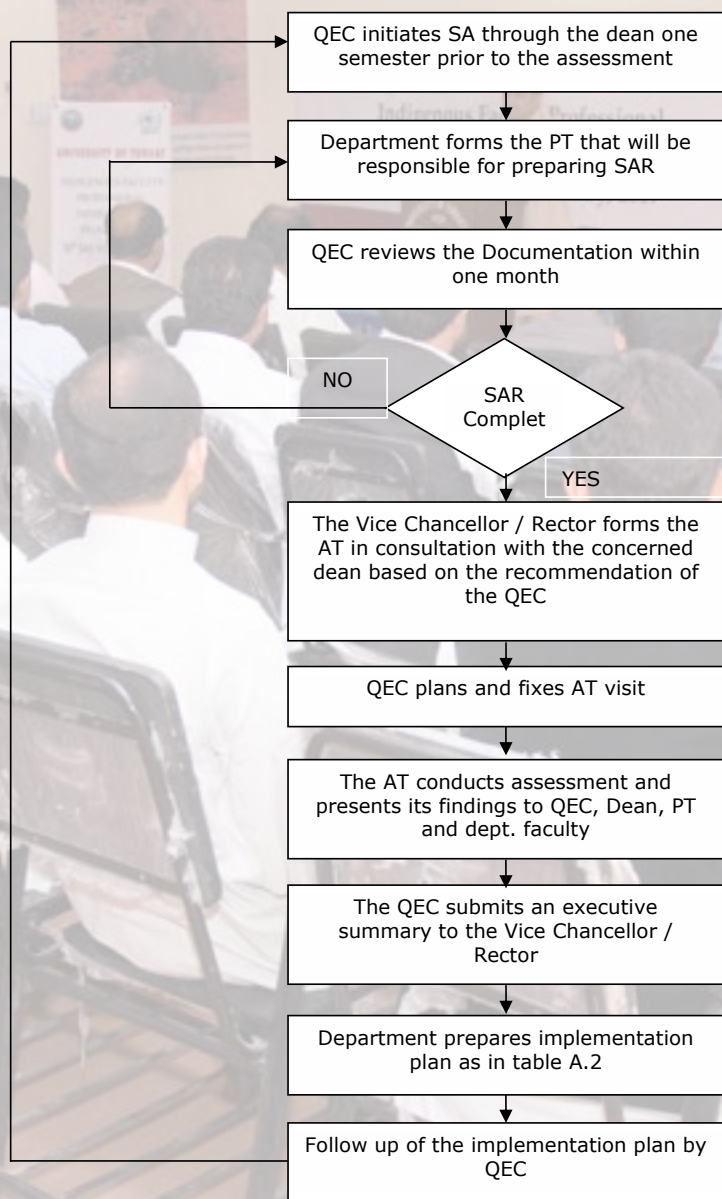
QEC initiates SA through the dean one semester prior to the assessment

Department forms the PT that will be responsible for preparing SAR

QEC reviews the Documentation within one month

NO

SAR Complet

YES

The Vice Chancellor / Rector forms the AT in consultation with the concerned dean based on the recommendation of the QEC

QEC plans and fixes AT visit

The AT conducts assessment and presents its findings to QEC, Dean, PT and dept. faculty

The QEC submits an executive summary to the Vice Chancellor / Rector

Department prepares implementation plan as in table A.2

Follow up of the implementation plan by QEC